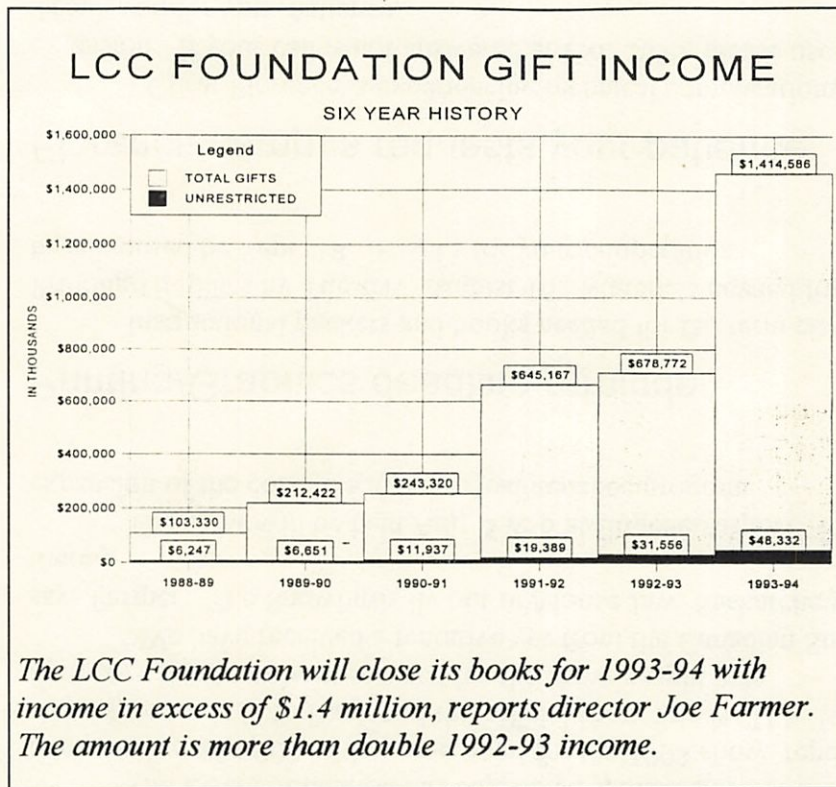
LCC FOUNDATION GIFT INCOME

SIX YEAR HISTORY

Legend
TOTAL GIFTS
UNRESTRICTED

$1,600,000
$1,400,000
$1,200,000
$1,000,000
$800,000
$600,000
$400,000
$200,000
$0

IN THOUSANDS

| | 1988-89 | 1989-90 | 1990-91 | 1991-92 | 1992-93 | 1993-94 |
|---|---|---|---|---|---|---|
| TOTAL GIFTS | $103,330 | $212,422 | $243,320 | $645,167 | $678,772 | $1,414,586 |
| UNRESTRICTED | $6,247 | $6,651 | $11,937 | $19,389 | $31,556 | $48,332 |

The LCC Foundation will close its books for 1993-94 with income in excess of $1.4 million, reports director Joe Farmer. The amount is more than double 1992-93 income.